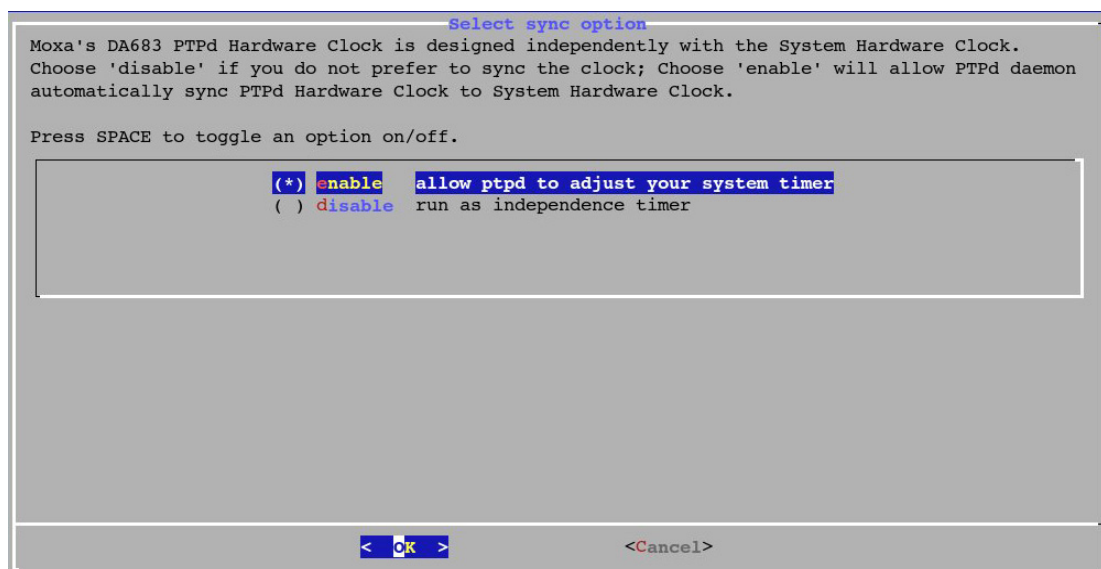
Select sync option

Moxa's DA683 PTPd Hardware Clock is designed independently with the System Hardware Clock. Choose 'disable' if you do not prefer to sync the clock; Choose 'enable' will allow PTPd daemon automatically sync PTPd Hardware Clock to System Hardware Clock.

Press SPACE to toggle an option on/off.

(*) enable allow ptpd to adjust your system timer
( ) disable run as independence timer

< OK > <Cancel>